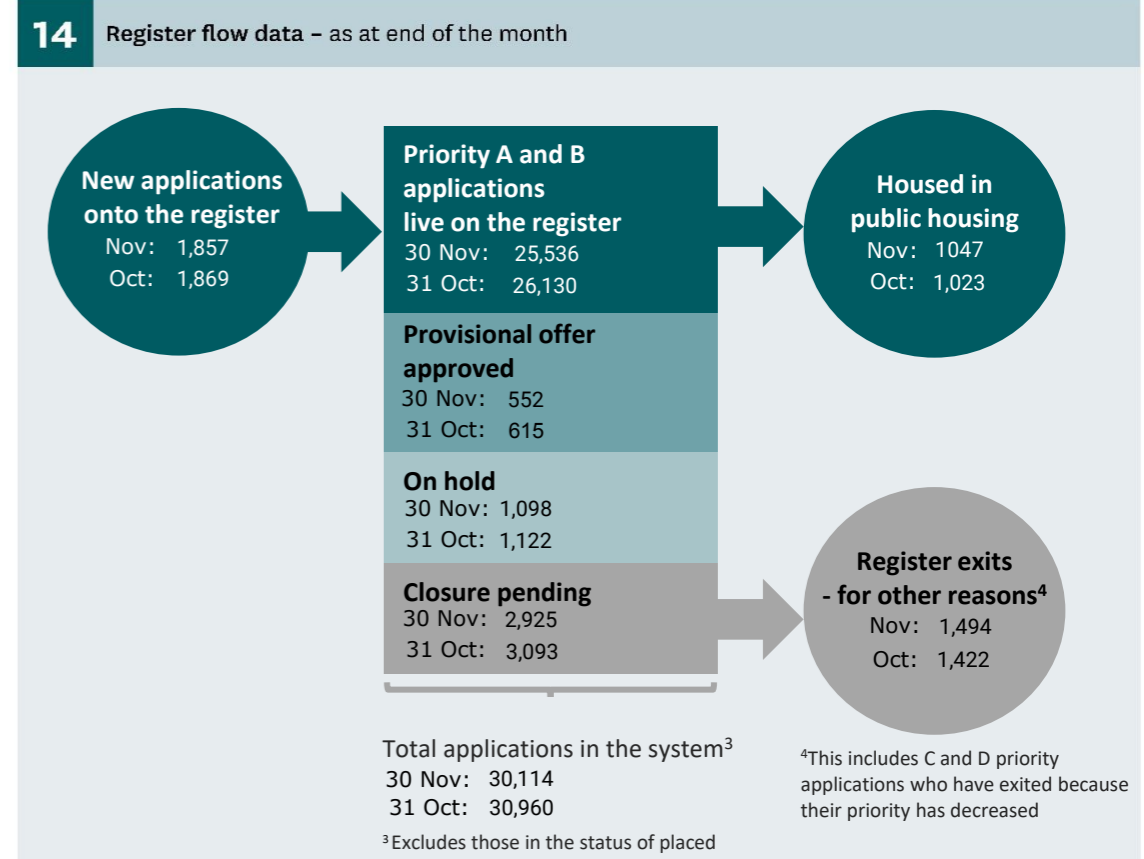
14 Register flow data – as at end of the month

New applications onto the register
Nov: 1,857
Oct: 1,869

Priority A and B applications live on the register
30 Nov: 25,536
31 Oct: 26,130

Provisional offer approved
30 Nov: 552
31 Oct: 615

On hold
30 Nov: 1,098
31 Oct: 1,122

Closure pending
30 Nov: 2,925
31 Oct: 3,093

Housed in public housing
Nov: 1047
Oct: 1,023

Register exits - for other reasons$^4$
Nov: 1,494
Oct: 1,422

Total applications in the system$^3$
30 Nov: 30,114
31 Oct: 30,960

$^3$Excludes those in the status of placed

$^4$This includes C and D priority applications who have exited because their priority has decreased